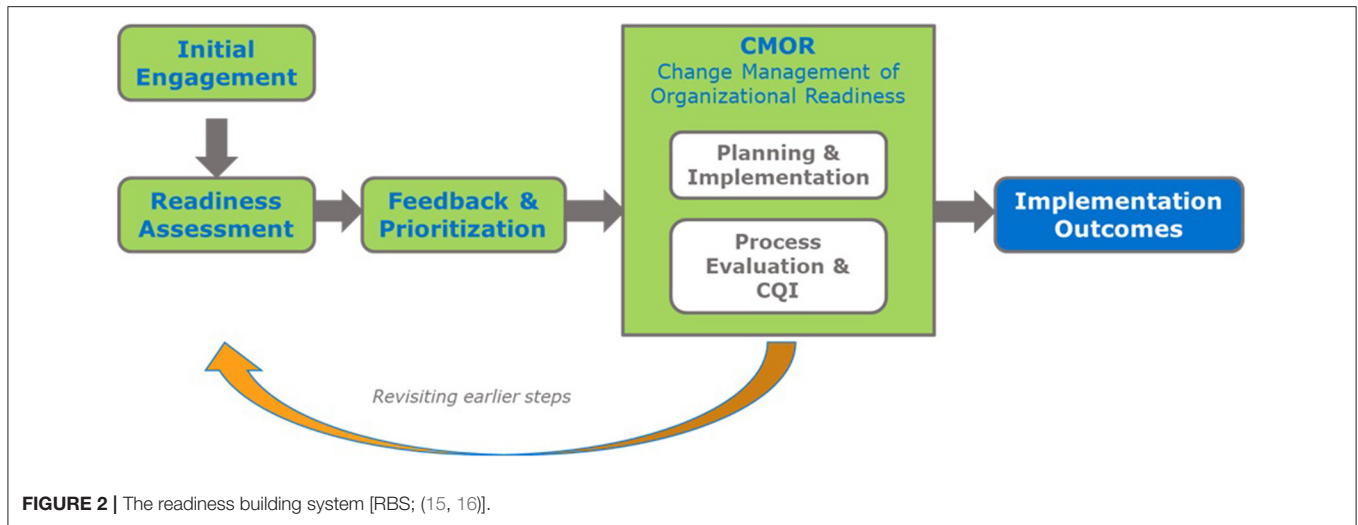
Initial Engagement

Readiness Assessment

Feedback & Prioritization

CMOR
Change Management of Organizational Readiness

Planning & Implementation

Process Evaluation & CQI

Implementation Outcomes

Revisiting earlier steps

FIGURE 2 | The readiness building system [RBS; (15, 16)].